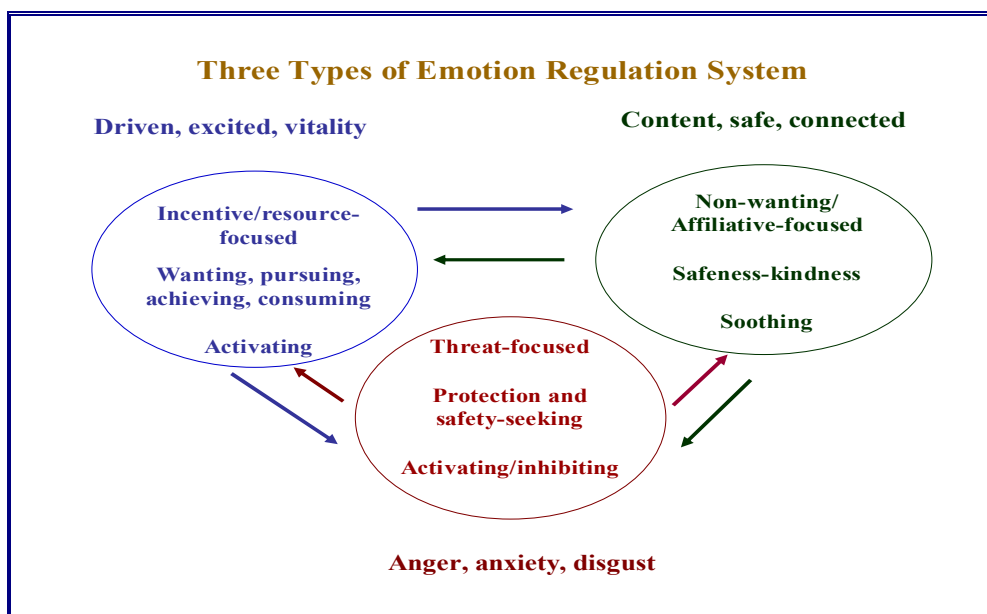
Three Types of Emotion Regulation System

Driven, excited, vitality

Content, safe, connected

Incentive/resource-focused

Wanting, pursuing, achieving, consuming

Activating

Non-wanting/ Affiliative-focused

Safeness-kindness

Soothing

Threat-focused

Protection and safety-seeking

Activating/inhibiting

Anger, anxiety, disgust